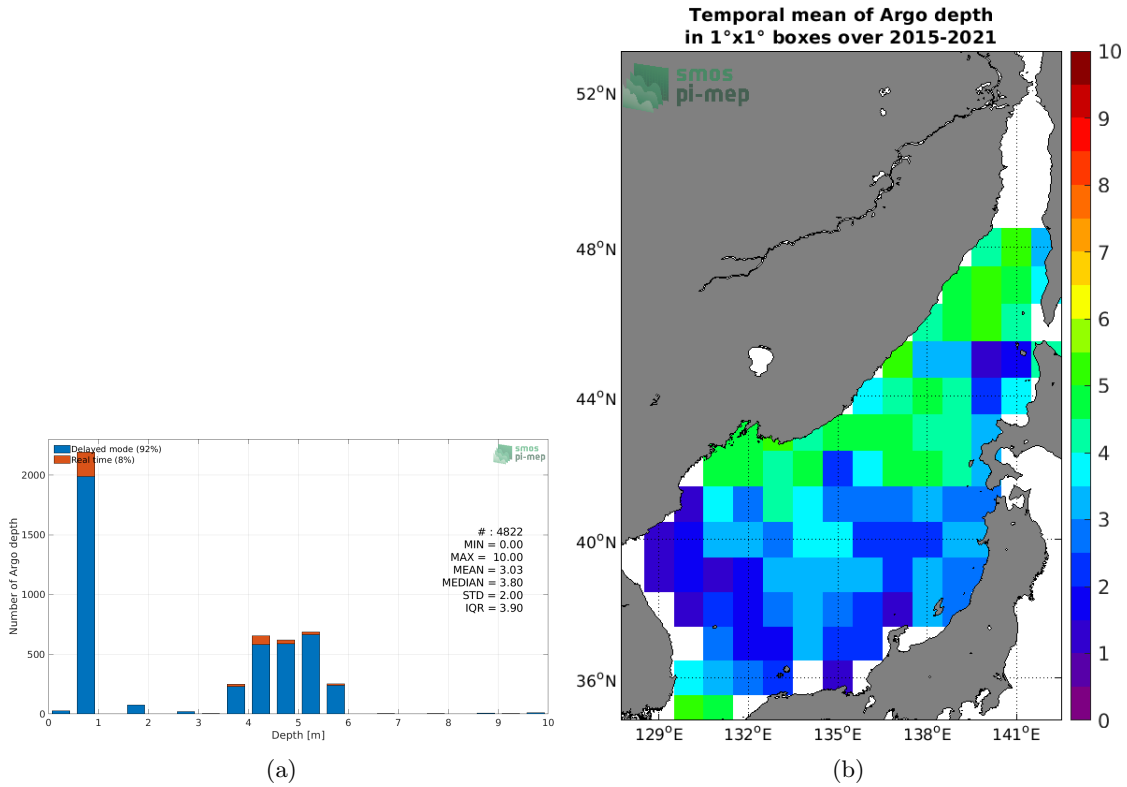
Delayed mode (92%)
Real time (8%)

smos pi-mep

Number of Argo depth

2000
1500
1000
500
0

0 1 2 3 4 5 6 7 8 9 10
Depth [m]

# : 4822
MIN = 0.00
MAX = 10.00
MEAN = 3.03
MEDIAN = 3.80
STD = 2.00
IQR = 3.90

(a)

Temporal mean of Argo depth
in 1°x1° boxes over 2015-2021

smos pi-mep

52°N
48°N
44°N
40°N
36°N

129°E 132°E 135°E 138°E 141°E

10
9
8
7
6
5
4
3
2
1
0

(b)